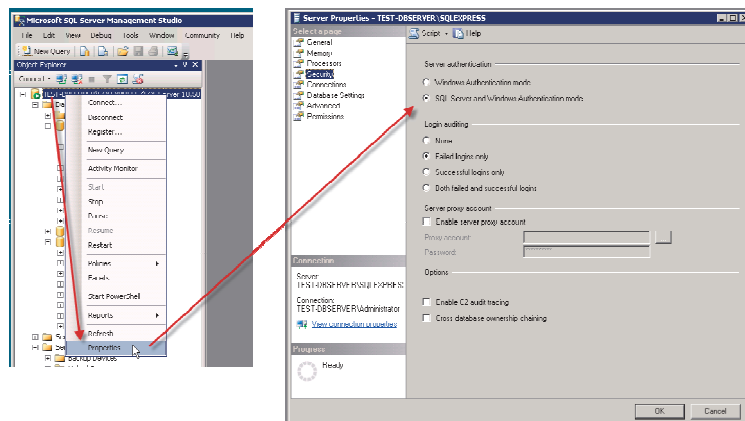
Microsoft SQL Server Management Studio

File Edit View Debug Tools Window Community Help

New Query

Object Explorer

Connect

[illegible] Server 10.50

Connect...
Disconnect
Register...
New Query
Activity Monitor
Start
Stop
Pause
Resume
Restart
Policies
Facets
Start PowerShell
Reports
Refresh
Properties

Backup Devices

Server Properties - TEST-DBSERVER\SQLEXPRESS

Select a page
General
Memory
Processors
Security
Connections
Database Settings
Advanced
Permissions

Script Help

Server authentication
Windows Authentication mode
SQL Server and Windows Authentication mode

Login auditing
None
Failed logins only
Successful logins only
Both failed and successful logins

Server proxy account
Enable server proxy account
Proxy account:
Password: **********

Options
Enable C2 audit tracing
Cross database ownership chaining

Connection
Server:
TEST-DBSERVER\SQLEXPRES
Connection:
TEST-DBSERVER\Administrator
View connection properties

Progress
Ready

OK Cancel